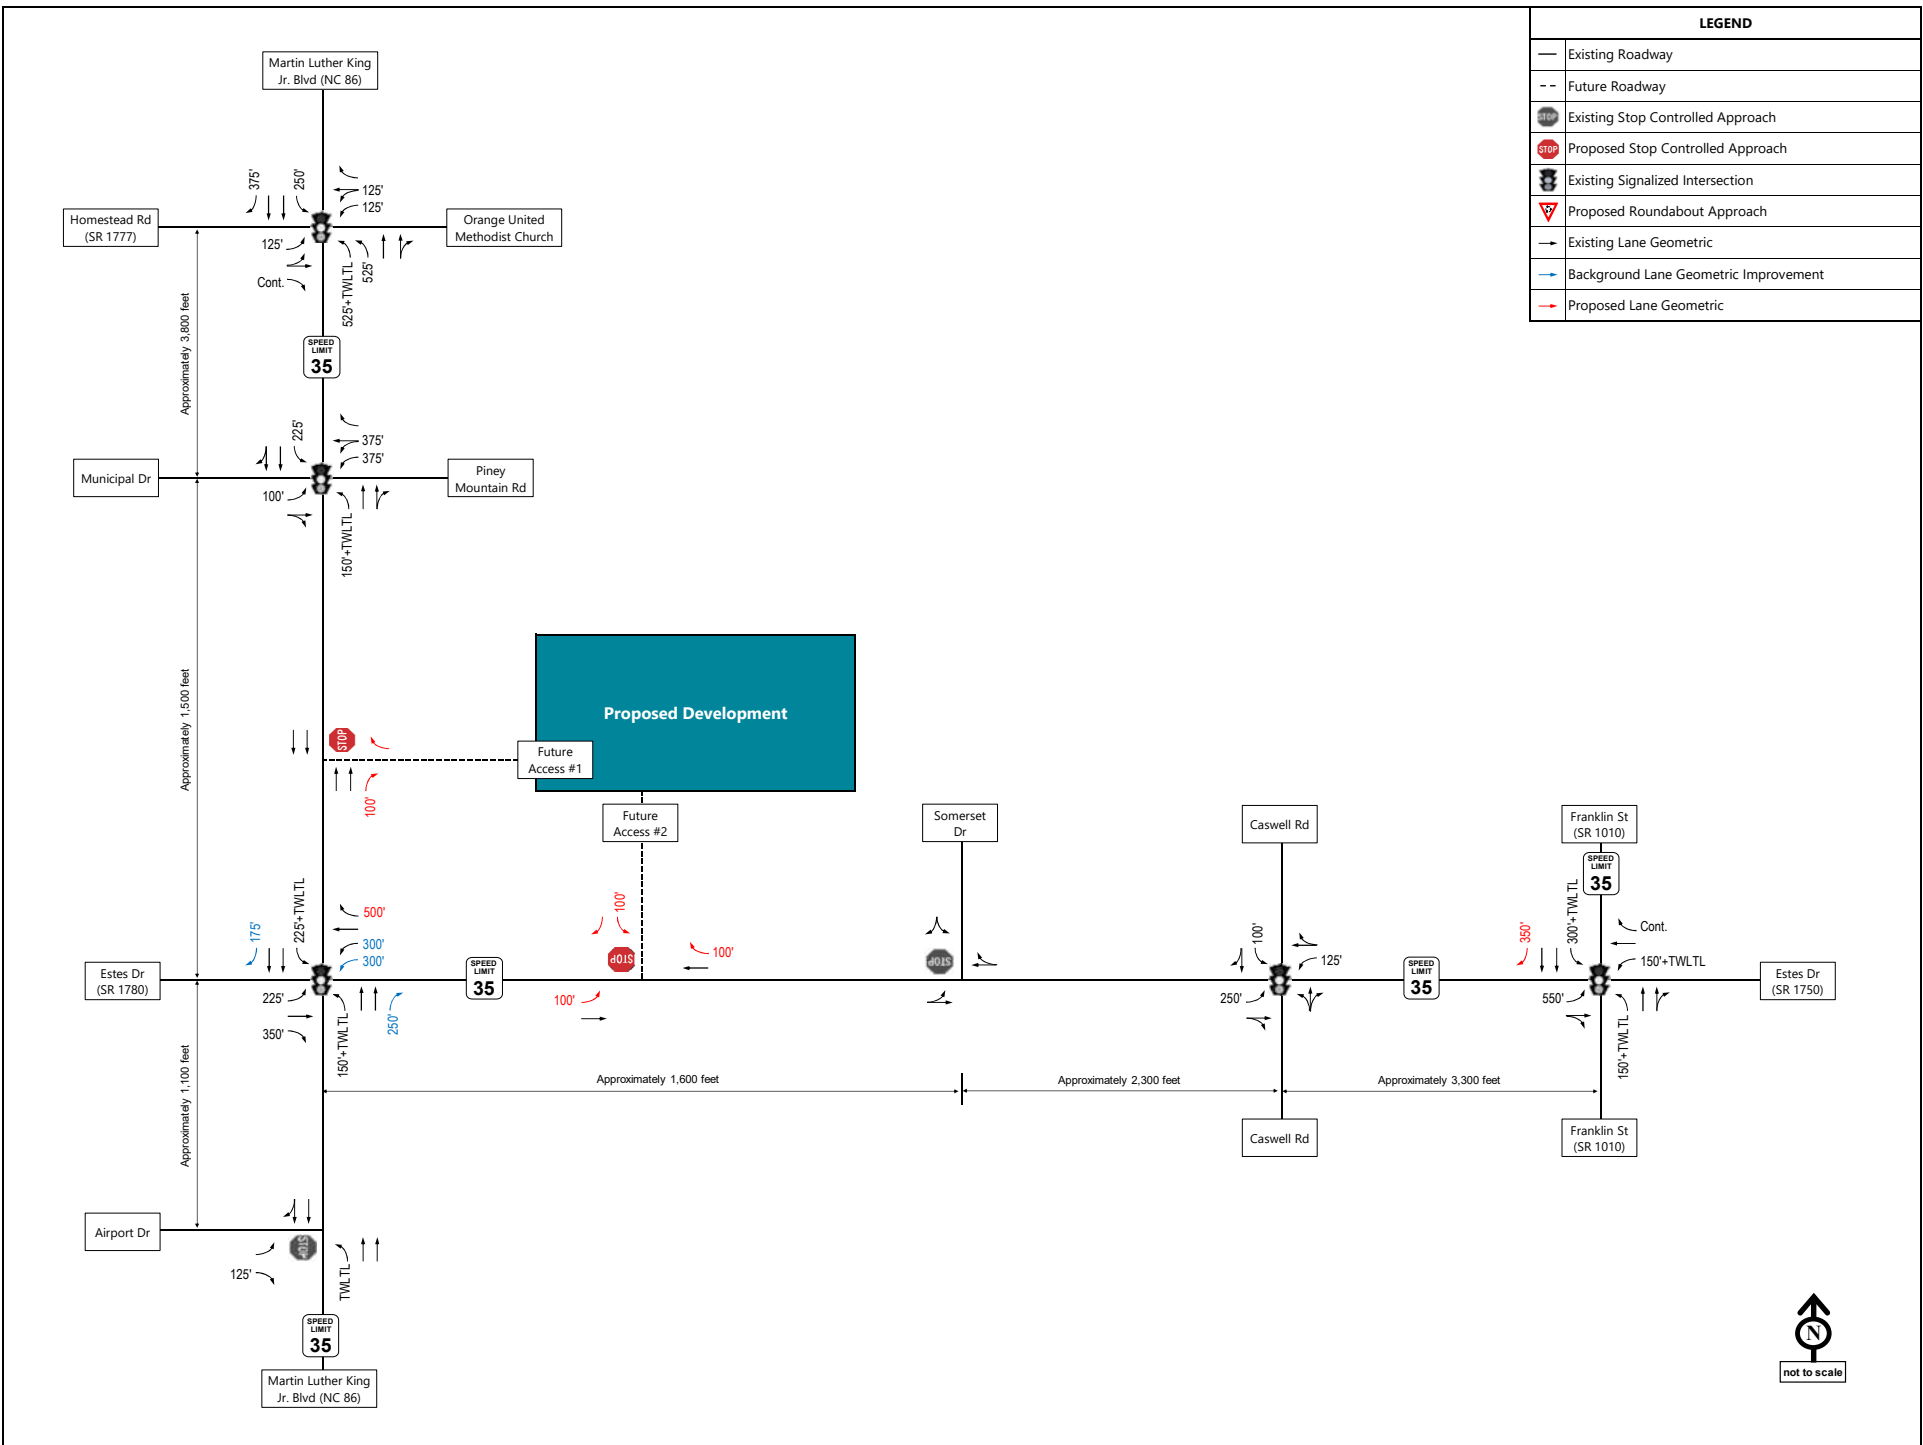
LEGEND
Existing Roadway
Future Roadway
Existing Stop Controlled Approach
Proposed Stop Controlled Approach
Existing Signalized Intersection
Proposed Roundabout Approach
Existing Lane Geometric
Background Lane Geometric Improvement
Proposed Lane Geometric

Martin Luther King Jr. Blvd (NC 86)
Homestead Rd (SR 1777)
Orange United Methodist Church
375'
250'
125'
125'
125'
Cont.
525'+TWLTL
525'
SPEED LIMIT 35
Approximately 3,800 feet
Municipal Dr
Piney Mountain Rd
225'
375'
375'
100'
150'+TWLTL
Approximately 1,500 feet
Proposed Development
STOP
Future Access #1
100'
Future Access #2
Somerset Dr
Caswell Rd
Franklin St (SR 1010)
SPEED LIMIT 35
Estes Dr (SR 1780)
175'
225'+TWLTL
500'
300'
300'
225'
350'
150'+TWLTL
250'
SPEED LIMIT 35
100'
STOP
100'
100'
STOP
100'
125'
250'
SPEED LIMIT 35
350'
300'+TWLTL
Cont.
150'+TWLTL
550'
150'+TWLTL
Estes Dr (SR 1750)
Approximately 1,600 feet
Approximately 2,300 feet
Approximately 3,300 feet
Approximately 1,100 feet
Caswell Rd
Franklin St (SR 1010)
Airport Dr
STOP
125'
TWLTL
SPEED LIMIT 35
Martin Luther King Jr. Blvd (NC 86)
N
not to scale